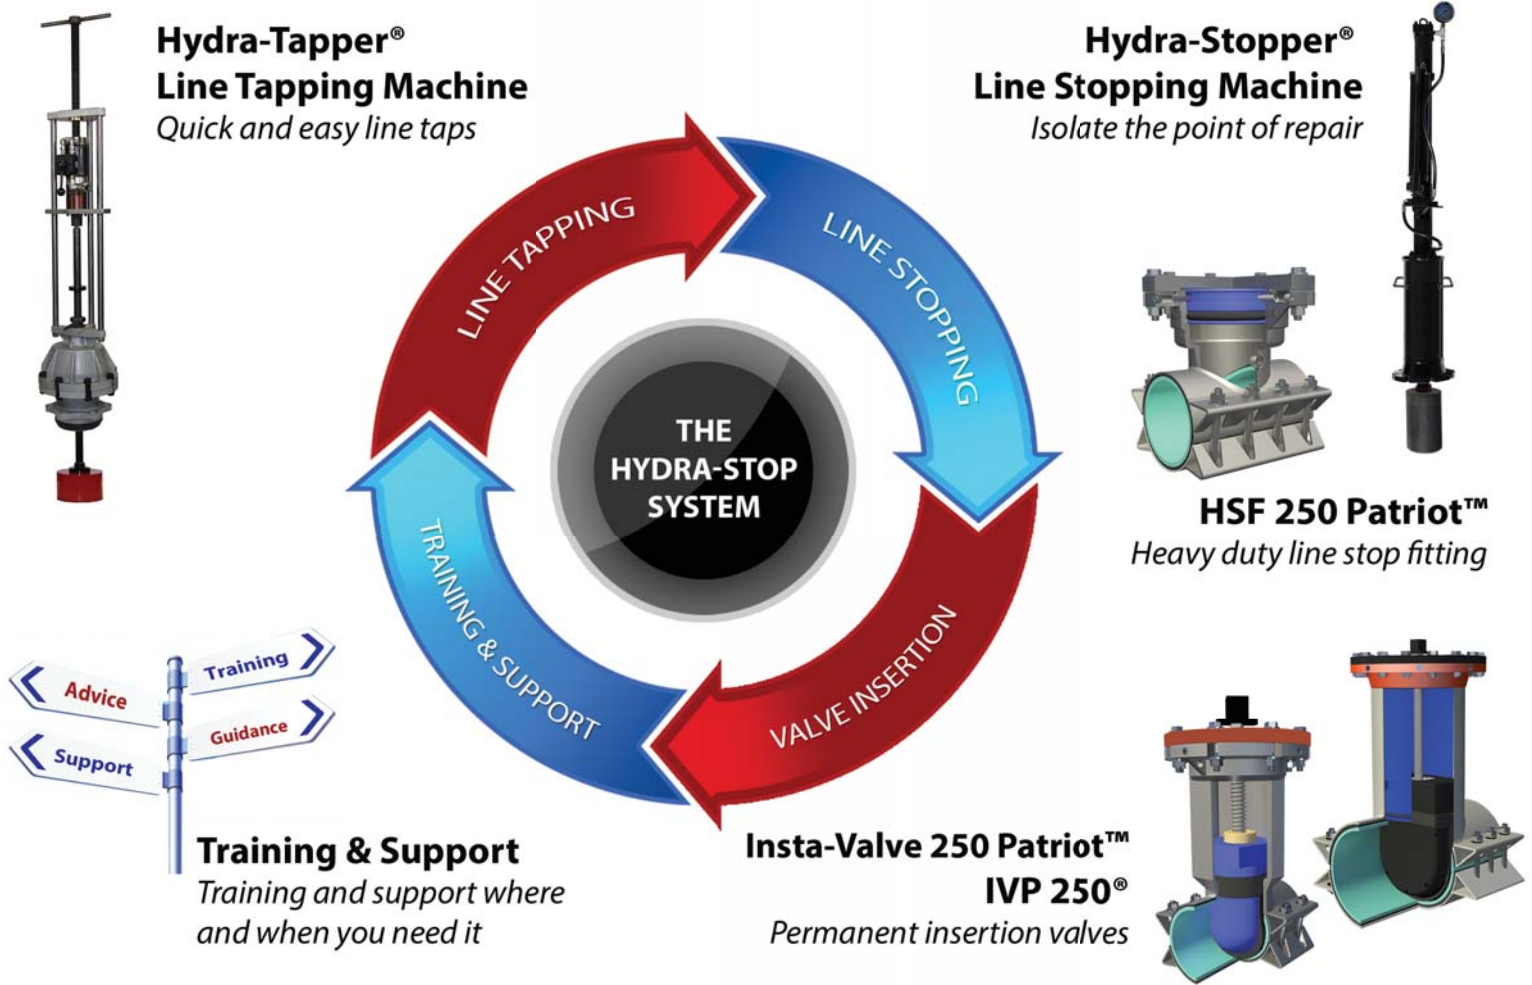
Hydra-Tapper®
Line Tapping Machine
Quick and easy line taps

Hydra-Stopper®
Line Stopping Machine
Isolate the point of repair

LINE TAPPING

LINE STOPPING

THE HYDRA-STOP SYSTEM

VALVE INSERTION

TRAINING & SUPPORT

HSF 250 Patriot™
Heavy duty line stop fitting

Advice
Training
Guidance
Support

Training & Support
Training and support where and when you need it

Insta-Valve 250 Patriot™
IVP 250®
Permanent insertion valves